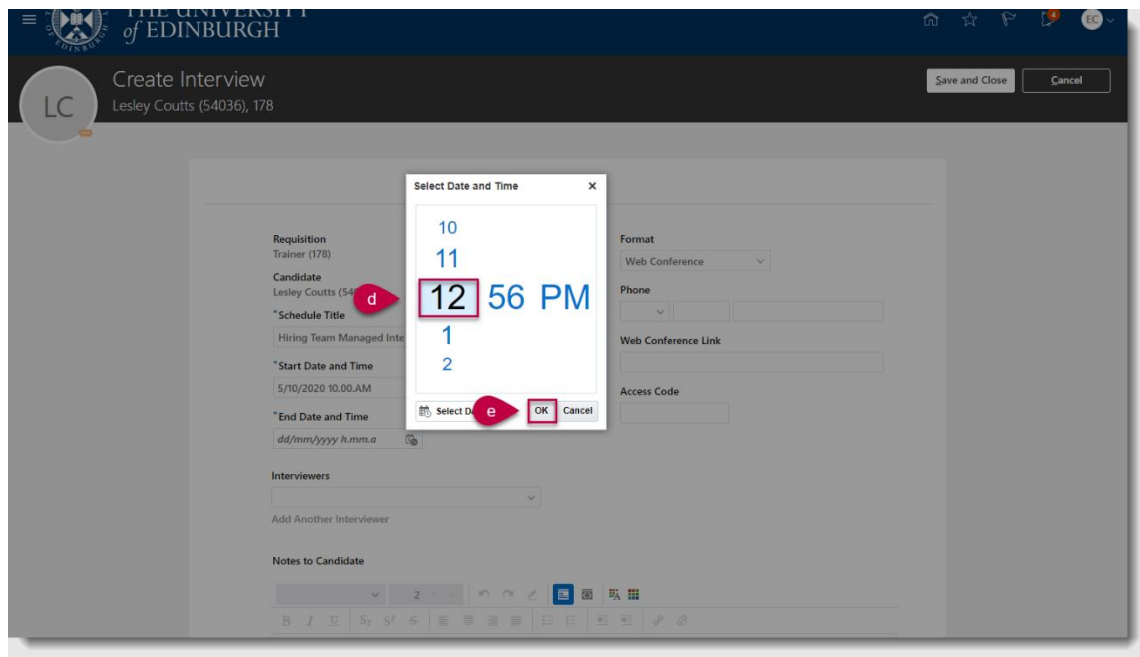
THE UNIVERSITY of EDINBURGH

4

EC

Create Interview
Lesley Coutts (54036), 178

LC

Save and Close
Cancel

Select Date and Time ×

10
11
12 56 PM
1
2

d

Select Da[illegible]
e
OK
Cancel

Requisition
Trainer (178)

Candidate
Lesley Coutts (54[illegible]

*Schedule Title
Hiring Team Managed Inte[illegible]

*Start Date and Time
5/10/2020 10.00.AM

*End Date and Time
dd/mm/yyyy h.mm.a

Format
Web Conference

Phone

Web Conference Link

Access Code

Interviewers

Add Another Interviewer

Notes to Candidate

2